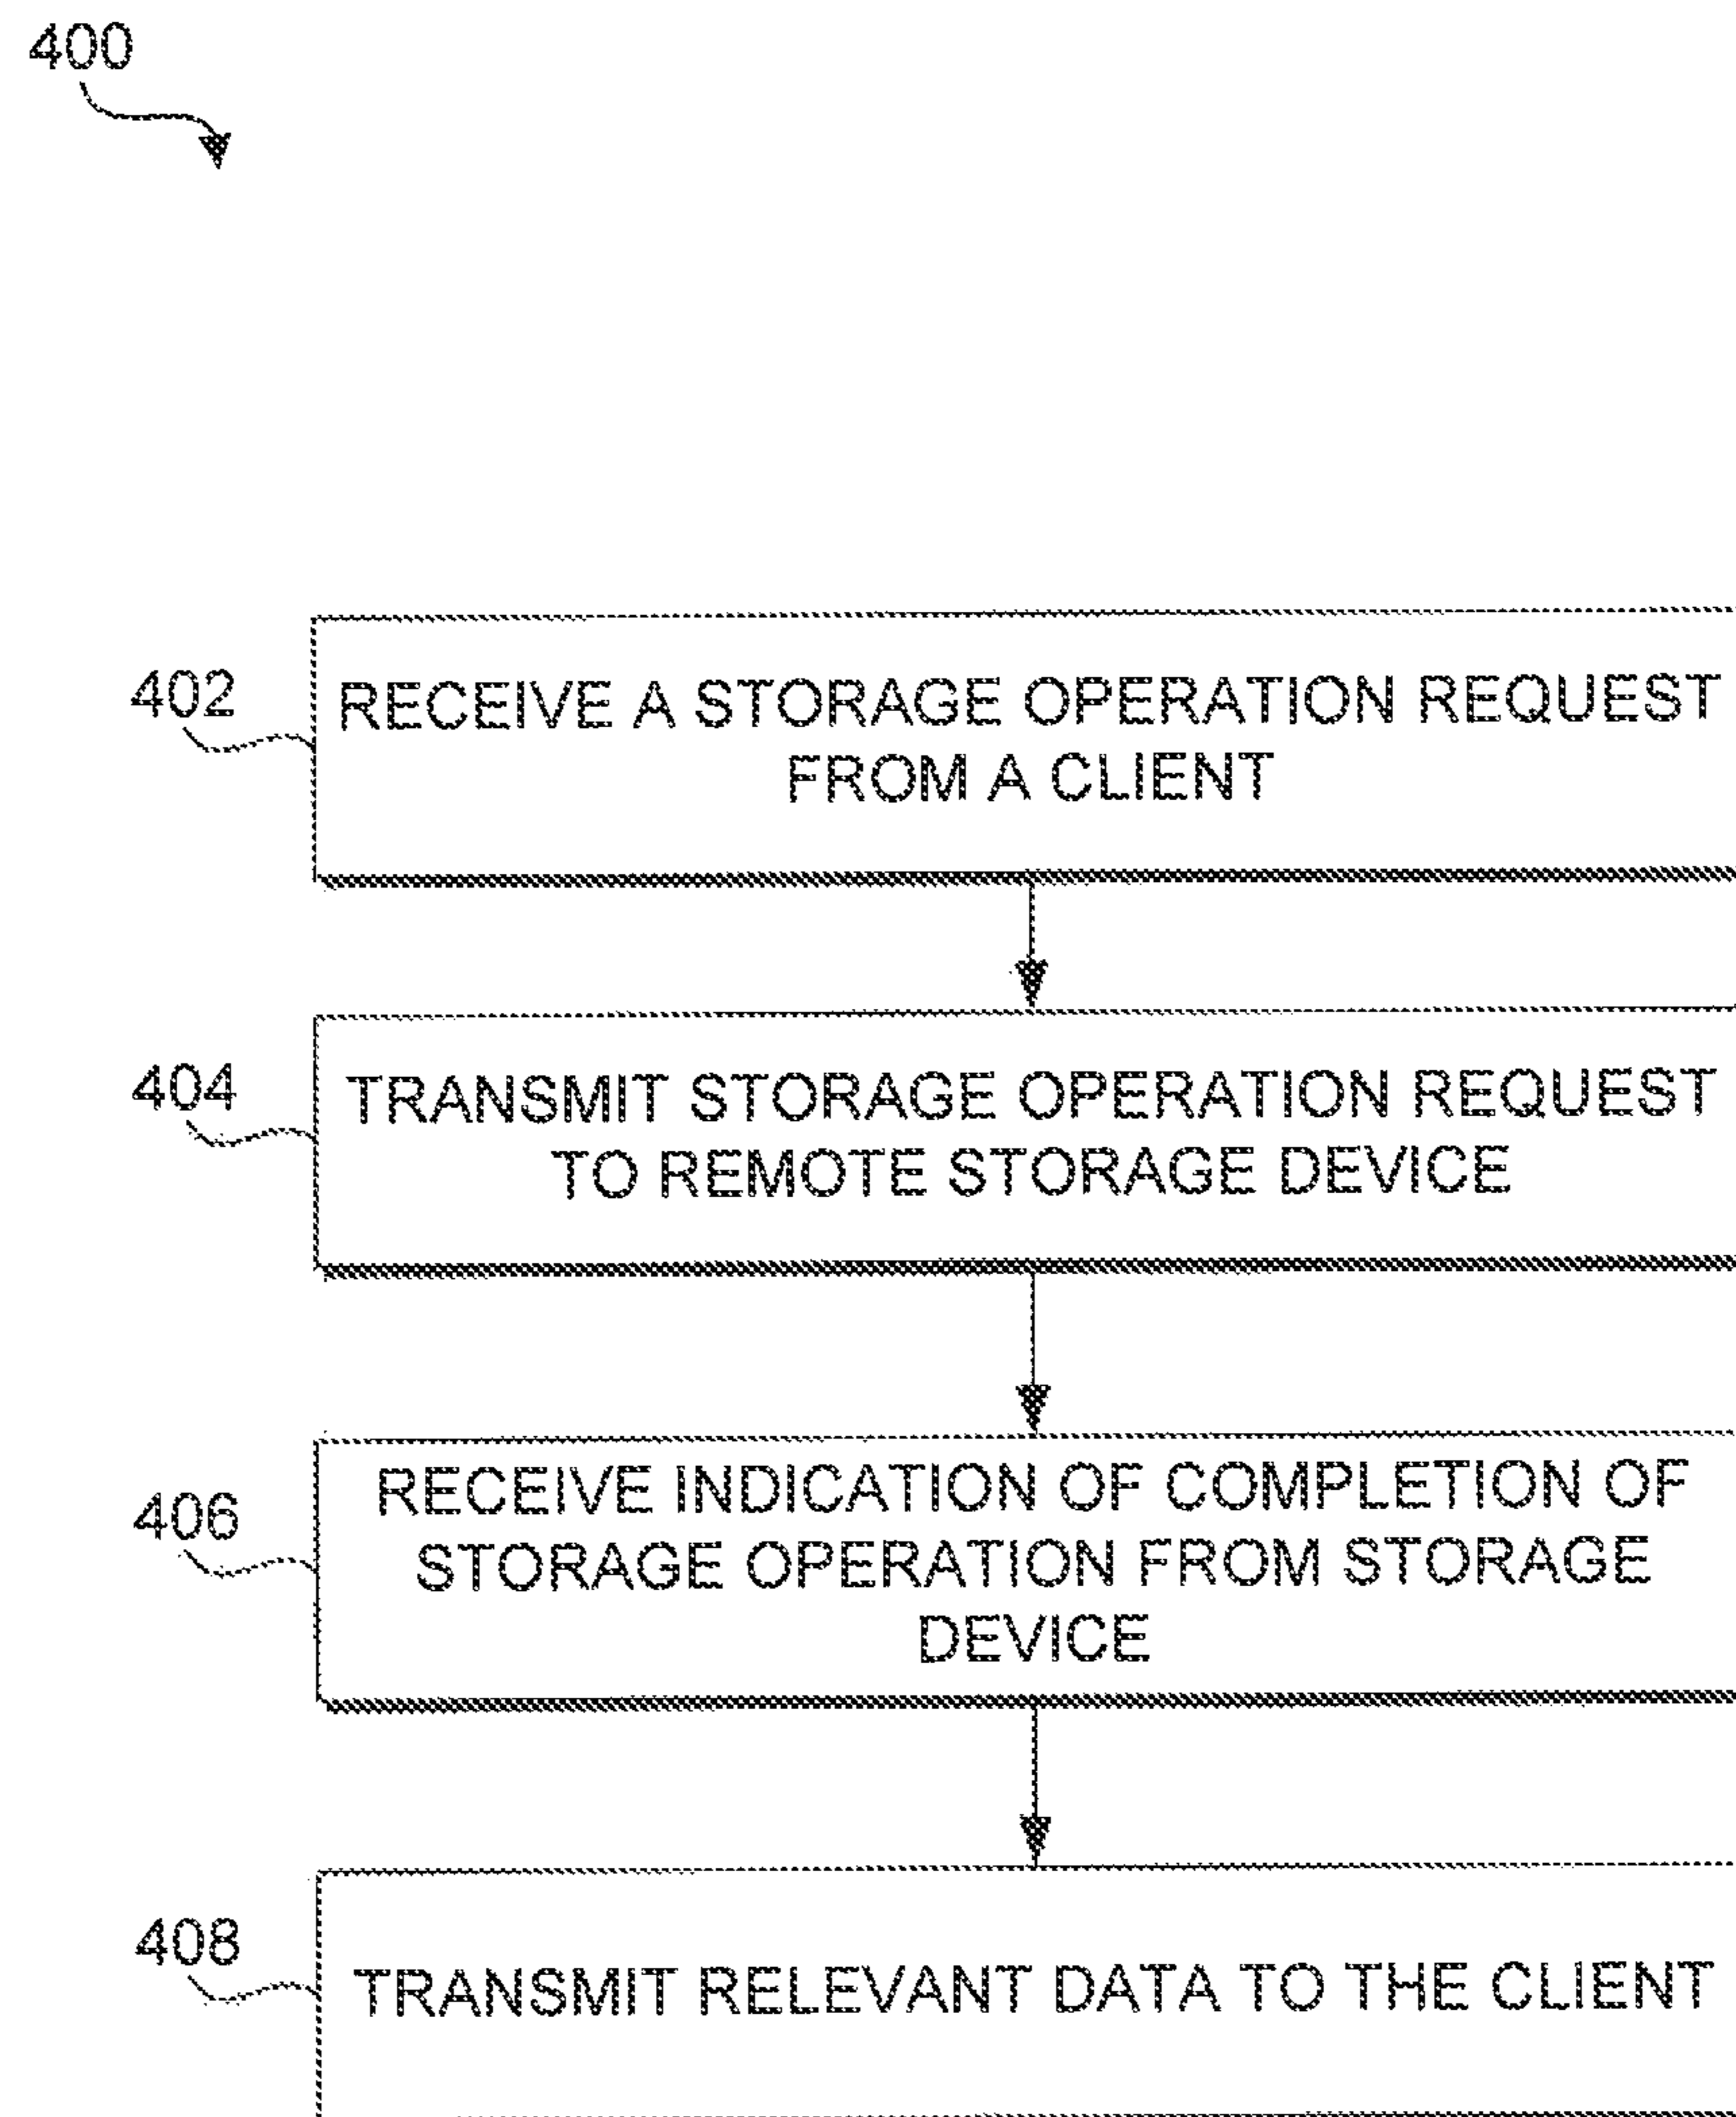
400

402
RECEIVE A STORAGE OPERATION REQUEST FROM A CLIENT

404
TRANSMIT STORAGE OPERATION REQUEST TO REMOTE STORAGE DEVICE

406
RECEIVE INDICATION OF COMPLETION OF STORAGE OPERATION FROM STORAGE DEVICE

408
TRANSMIT RELEVANT DATA TO THE CLIENT